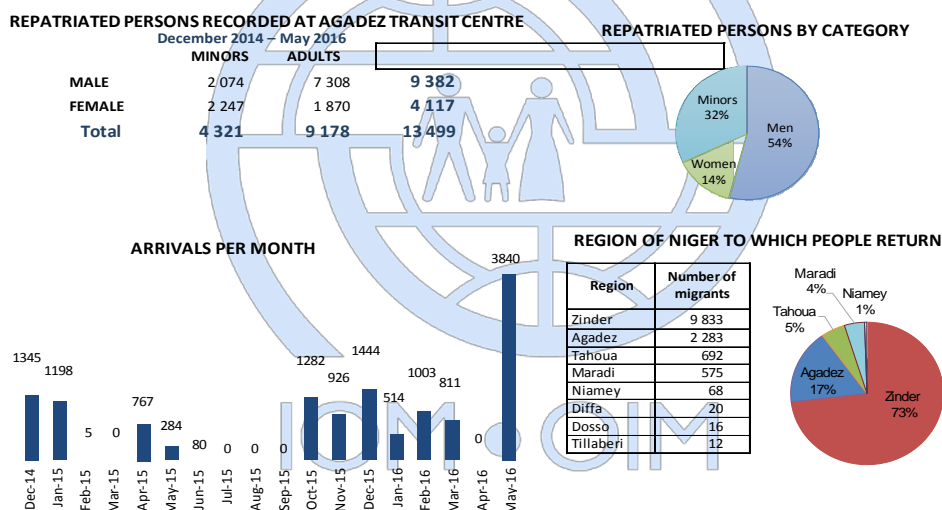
REPATRIATED PERSONS RECORDED AT AGADEZ TRANSIT CENTRE
December 2014 – May 2016

| | MINORS | ADULTS | |
|---|---|---|---|
| MALE | 2 074 | 7 308 | 9 382 |
| FEMALE | 2 247 | 1 870 | 4 117 |
| Total | 4 321 | 9 178 | 13 499 |

REPATRIATED PERSONS BY CATEGORY

Minors 32%
Men 54%
Women 14%

ARRIVALS PER MONTH

1345 Dec-14
1198 Jan-15
5 Feb-15
0 Mar-15
767 Apr-15
284 May-15
80 Jun-15
0 Jul-15
0 Aug-15
0 Sep-15
1282 Oct-15
926 Nov-15
1444 Dec-15
514 Jan-16
1003 Feb-16
811 Mar-16
0 Apr-16
3840 May-16

REGION OF NIGER TO WHICH PEOPLE RETURN

| Region | Number of migrants |
|---|---|
| Zinder | 9 833 |
| Agadez | 2 283 |
| Tahoua | 692 |
| Maradi | 575 |
| Niamey | 68 |
| Diffa | 20 |
| Dosso | 16 |
| Tillaberi | 12 |

Maradi 4%
Niamey 1%
Tahoua 5%
Agadez 17%
Zinder 73%

IOM • OIM